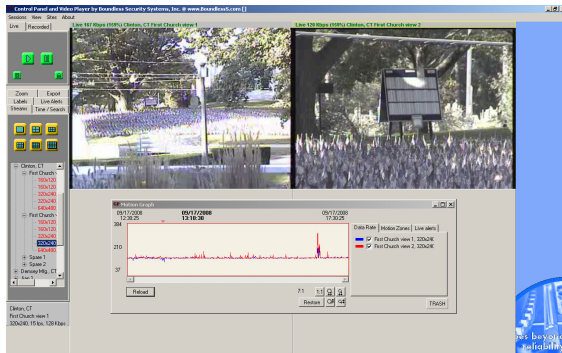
Control Panel and Video Player by Boundless Security Systems, Inc. @ www.BoundlessS.com []

Sessions View Sites About

Live Recorded

Live 167 Kbps (98%) Clinton, CT First Church view 1

Live 120 Kbps (98%) Clinton, CT First Church view 2

Zoom Export
Labels Live Alerts
Streams Time / Search

Clinton, CT
First Church
160x120
160x120
320x240
320x240
640x480
First Church
160x120
160x120
320x240
320x240
640x480
Space 1
Space 2
Derbey Mfg, CT

Clinton, CT
First Church view 1
320x240, 15 fps, 128 Kbps

Motion Graph

09/17/2008 12:38:25
09/17/2008 13:10:30
09/17/2008 17:30:25

384
210
37

Data Rate Motion Zones Live alerts

First Church view 1, 320x240
First Church view 2, 320x240

Reload
7:1 1:1
Restore
TRASH

es beyond
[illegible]